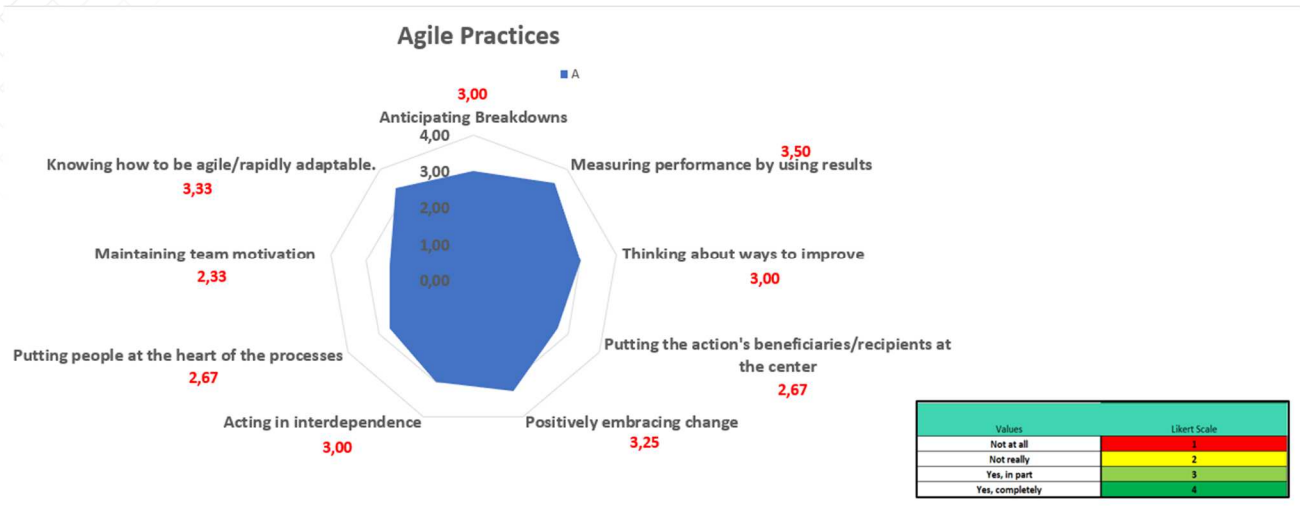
Agile Practices

A

3,00
Anticipating Breakdowns

4,00
3,00
2,00
1,00
0,00

3,50
Measuring performance by using results

Thinking about ways to improve
3,00

Putting the action's beneficiaries/recipients at the center
2,67

Positively embracing change
3,25

Acting in interdependence
3,00

Putting people at the heart of the processes
2,67

Maintaining team motivation
2,33

Knowing how to be agile/rapidly adaptable.
3,33

| Values | Likert Scale |
|---|---|
| Not at all | 1 |
| Not really | 2 |
| Yes, in part | 3 |
| Yes, completely | 4 |